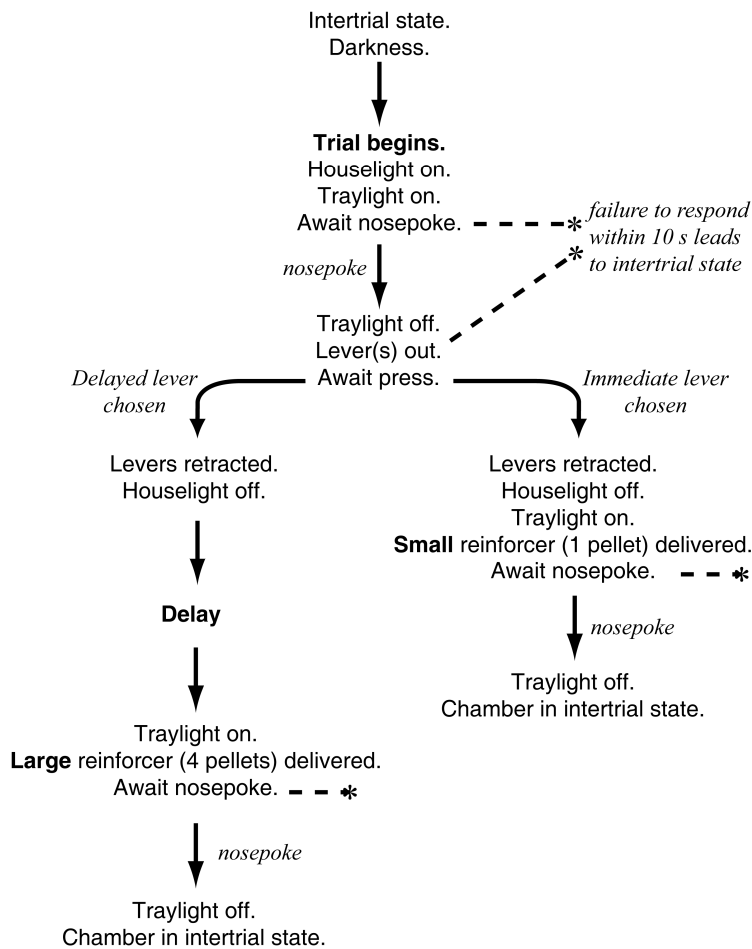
Intertrial state.
Darkness.

Trial begins.
Houselight on.
Traylight on.
Await nosepoke.

*failure to respond within 10 s leads to intertrial state

nosepoke

Traylight off.
Lever(s) out.
Await press.

Delayed lever chosen

Immediate lever chosen

Levers retracted.
Houselight off.

Delay

Traylight on.
Large reinforcer (4 pellets) delivered.
Await nosepoke. *

nosepoke

Traylight off.
Chamber in intertrial state.

Levers retracted.
Houselight off.
Traylight on.
Small reinforcer (1 pellet) delivered.
Await nosepoke. *

nosepoke

Traylight off.
Chamber in intertrial state.